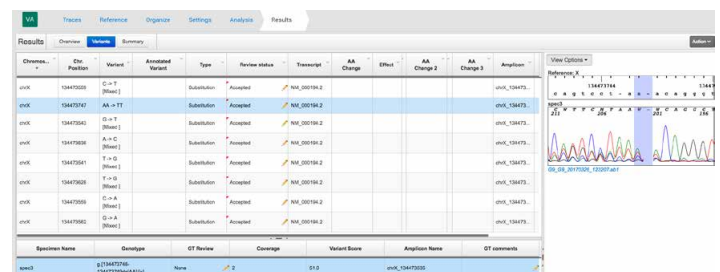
VA Traces Reference Organize Settings Analysis Results

Results Overview Variants Summary

Action

| Chromos... | Chr. Position | Variant | Annotated Variant | Type | Review status | Transcript | AA Change | Effect | AA Change 2 | AA Change 3 | Amplicon |
|---|---|---|---|---|---|---|---|---|---|---|---|
| chrX | 134470035 | C -> T [Mixed] | | Substitution | Accepted | NM_000194.2 | | | | | chrX_134473... |
| chrX | 134473747 | AA -> TT | | Substitution | Accepted | NM_000194.2 | | | | | chrX_134473... |
| chrX | 134473543 | G -> T [Mixed] | | Substitution | Accepted | NM_000194.2 | | | | | chrX_134473... |
| chrX | 134475836 | A -> C [Mixed] | | Substitution | Accepted | NM_000194.2 | | | | | chrX_134473... |
| chrX | 134473541 | T -> G [Mixed] | | Substitution | Accepted | NM_000194.2 | | | | | chrX_134473... |
| chrX | 134473626 | T -> G [Mixed] | | Substitution | Accepted | NM_000194.2 | | | | | chrX_134473... |
| chrX | 134473555 | C -> A [Mixed] | | Substitution | Accepted | NM_000194.2 | | | | | chrX_134473... |
| chrX | 134473562 | G -> A [Mixed] | | Substitution | Accepted | NM_000194.2 | | | | | chrX_134473... |

| Specimen Name | Genotype | GT Review | Coverage | Variant Score | Amplicon Name | GT comments |
|---|---|---|---|---|---|---|
| spec3 | g.[134473746-134473747delinsTT];[=] | None | 2 | 31.0 | chrX_134473035 | |

View Options

Reference: X

134473744 134473

spec3

211 206 201 196

GS_GS_20170326_123207.ab1